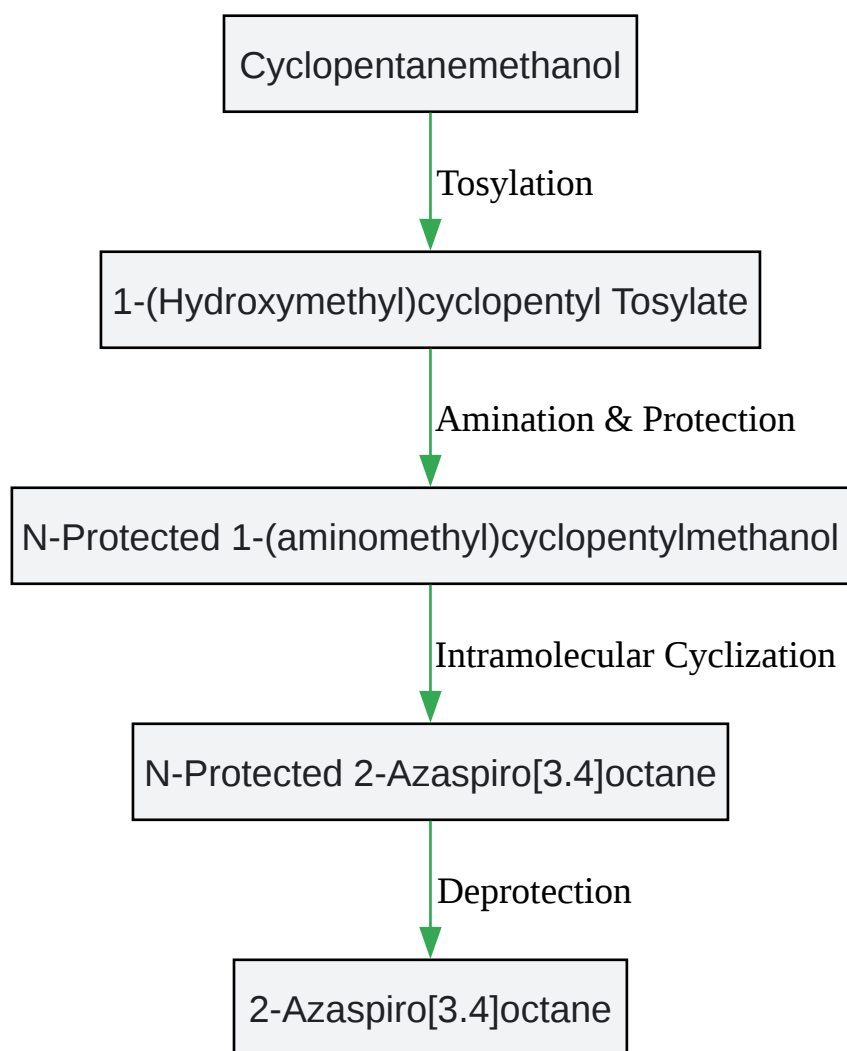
Cyclopentanemethanol

Tosylation

1-(Hydroxymethyl)cyclopentyl Tosylate

Amination & Protection

N-Protected 1-(aminomethyl)cyclopentylmethanol

Intramolecular Cyclization

N-Protected 2-Azaspiro[3.4]octane

Deprotection

2-Azaspiro[3.4]octane